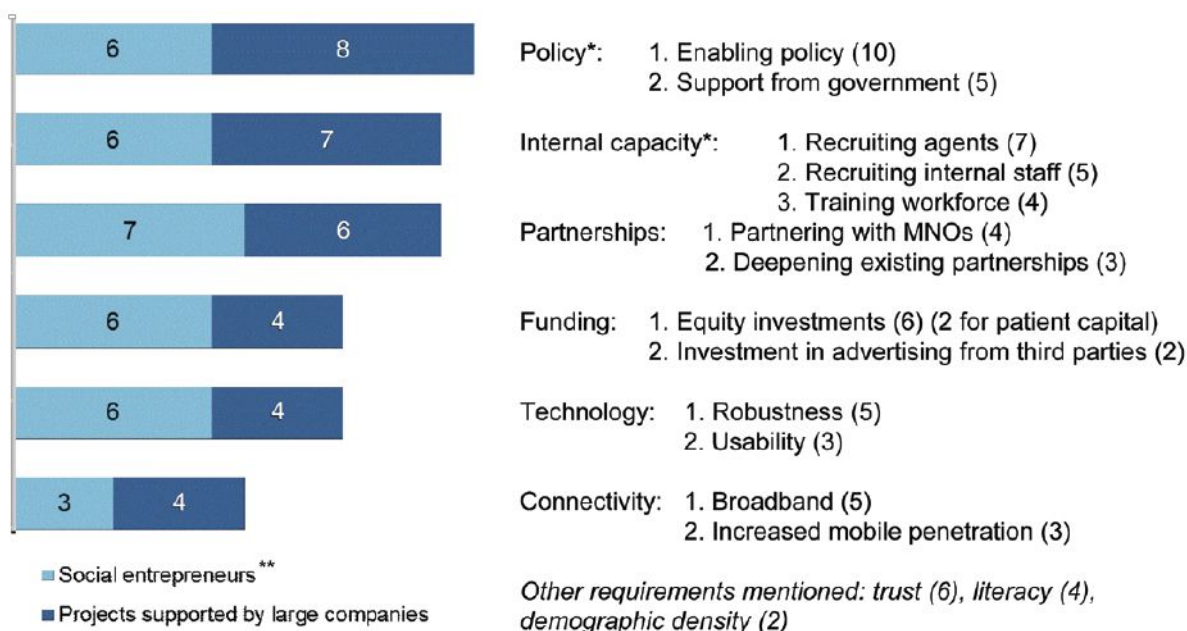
| | |
|---|---|
| 6 | 8 |
| 6 | 7 |
| 7 | 6 |
| 6 | 4 |
| 6 | 4 |
| 3 | 4 |

Social entrepreneurs**

Projects supported by large companies

Policy*: 1. Enabling policy (10)
2. Support from government (5)

Internal capacity*: 1. Recruiting agents (7)
2. Recruiting internal staff (5)
3. Training workforce (4)

Partnerships: 1. Partnering with MNOs (4)
2. Deepening existing partnerships (3)

Funding: 1. Equity investments (6) (2 for patient capital)
2. Investment in advertising from third parties (2)

Technology: 1. Robustness (5)
2. Usability (3)

Connectivity: 1. Broadband (5)
2. Increased mobile penetration (3)

Other requirements mentioned: trust (6), literacy (4), demographic density (2)